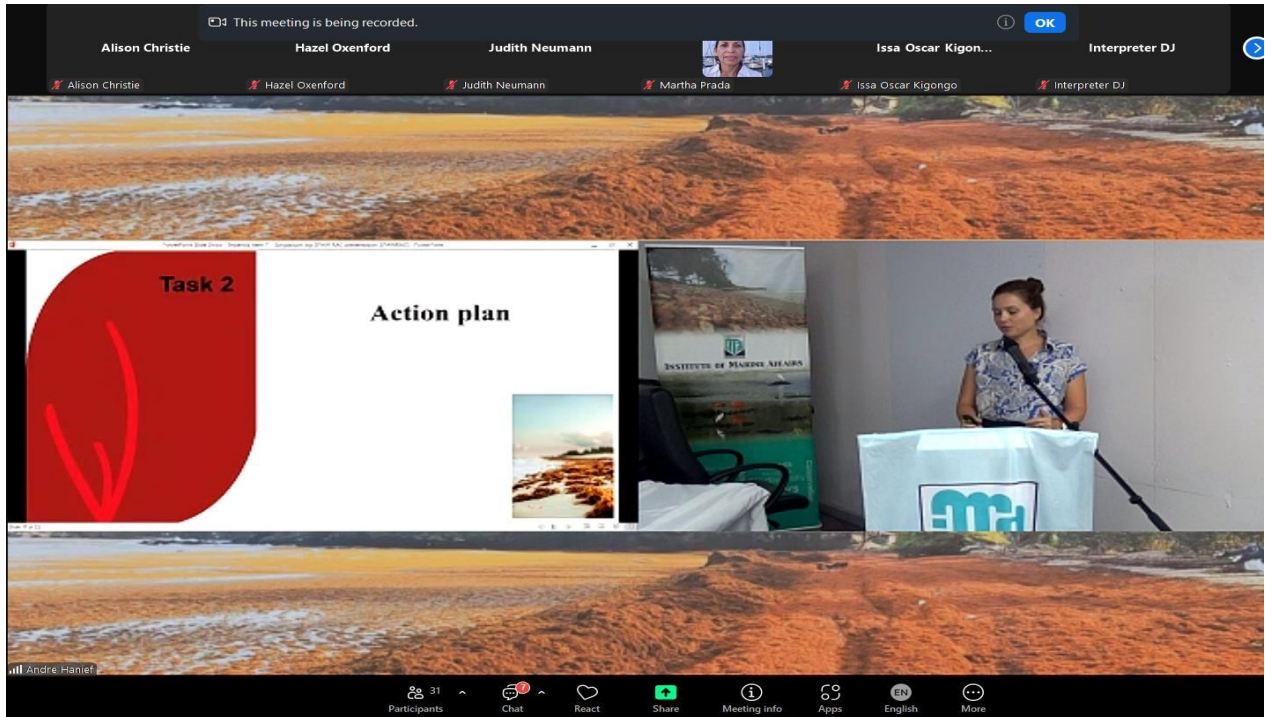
This meeting is being recorded.

OK

Alison Christie
Hazel Oxenford
Judith Neumann
Issa Oscar Kigon...
Interpreter DJ

Alison Christie
Hazel Oxenford
Judith Neumann
Martha Prada
Issa Oscar Kigongo
Interpreter DJ

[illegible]

Task 2

Action plan

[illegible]

INSTITUTE OF MARINE AFFAIRS

Andre Hanief

31
Participants
Chat
React
Share
Meeting info
Apps
EN
English
More